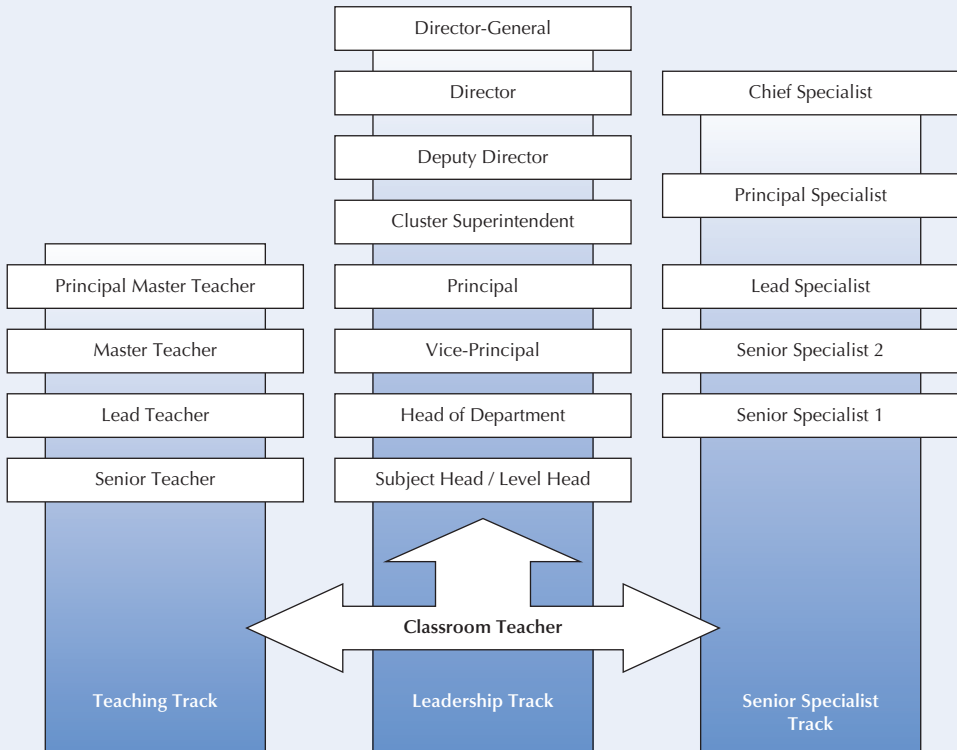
Director-General

Director

Deputy Director

Cluster Superintendent

Principal

Vice-Principal

Head of Department

Subject Head / Level Head

Principal Master Teacher

Master Teacher

Lead Teacher

Senior Teacher

Chief Specialist

Principal Specialist

Lead Specialist

Senior Specialist 2

Senior Specialist 1

Classroom Teacher

Teaching Track

Leadership Track

Senior Specialist Track